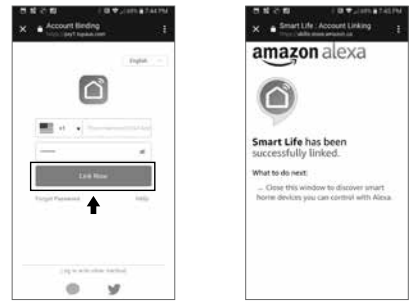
7:44 PM

Account Binding
https://px1.tuyaus.com

English

+1

Link Now

Forget Password

Help

Log in with other method

7:45 PM

Smart Life : Account Linking
https://skills-store.amazon.ca

amazon alexa

Smart Life has been successfully linked.

What to do next:

... Close this window to discover smart home devices you can control with Alexa.